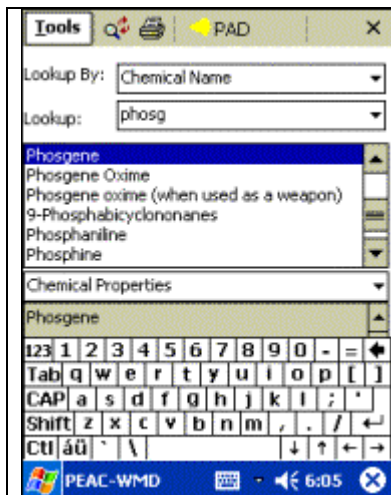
Tools PAD ×

Lookup By: Chemical Name

Lookup: phosg

Phosgene
Phosgene Oxime
Phosgene oxime (when used as a weapon)
9-Phosphabicyclononanes
Phosphaniline
Phosphine

Chemical Properties

Phosgene

123 1 2 3 4 5 6 7 8 9 0 - =
Tab q w e r t y u i o p [ ]
CAP a s d f g h j k l ; '
Shift z x c v b n m , . /
Ctl áü ` \

PEAC-WMD 6:05